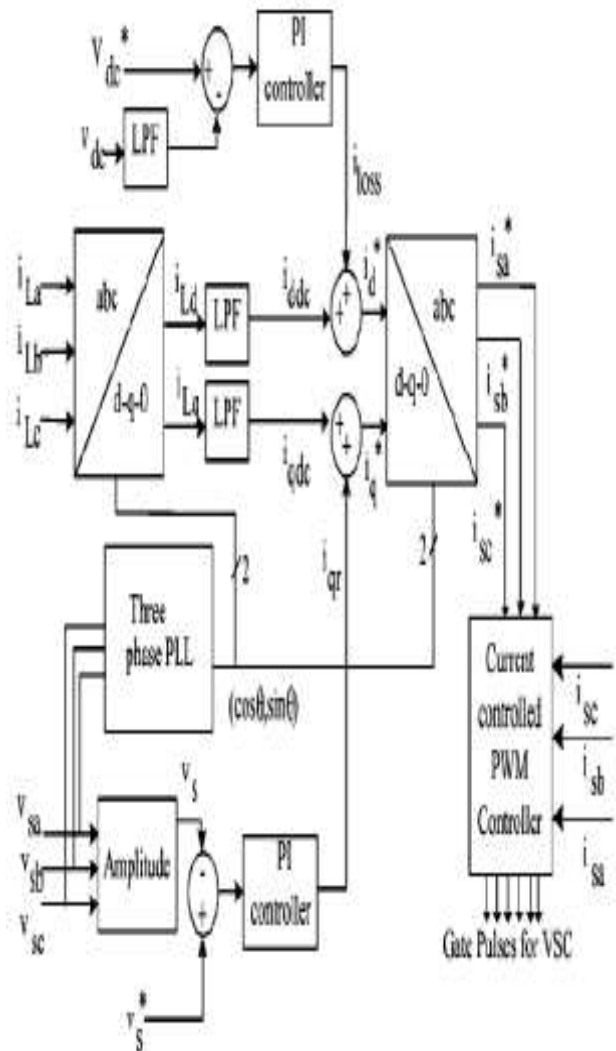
$V_{dc}^*$
+
-
PI controller
$v_{dc}$
LPF
$i_{loss}$
$i_{La}$
$i_{Lb}$
$i_{Lc}$
abc
d-q-0
$i_{Ld}$
LPF
$i_{Lq}$
LPF
$i_{ddc}$
+
+
$i_d^*$
$i_{qdc}$
+
+
$i_q^*$
abc
d-q-0
$i_{sa}^*$
$i_{sb}^*$
$i_{sc}^*$
2
2
$i_{qr}$
Three phase PLL
(cosθ,sinθ)
Current controlled PWM Controller
$i_{sc}$
$i_{sb}$
$i_{sa}$
$v_{sa}$
$v_{sb}$
$v_{sc}$
Amplitude
$v_s$
-
+
PI controller
$v_s^*$
Gate Pulses for VSC